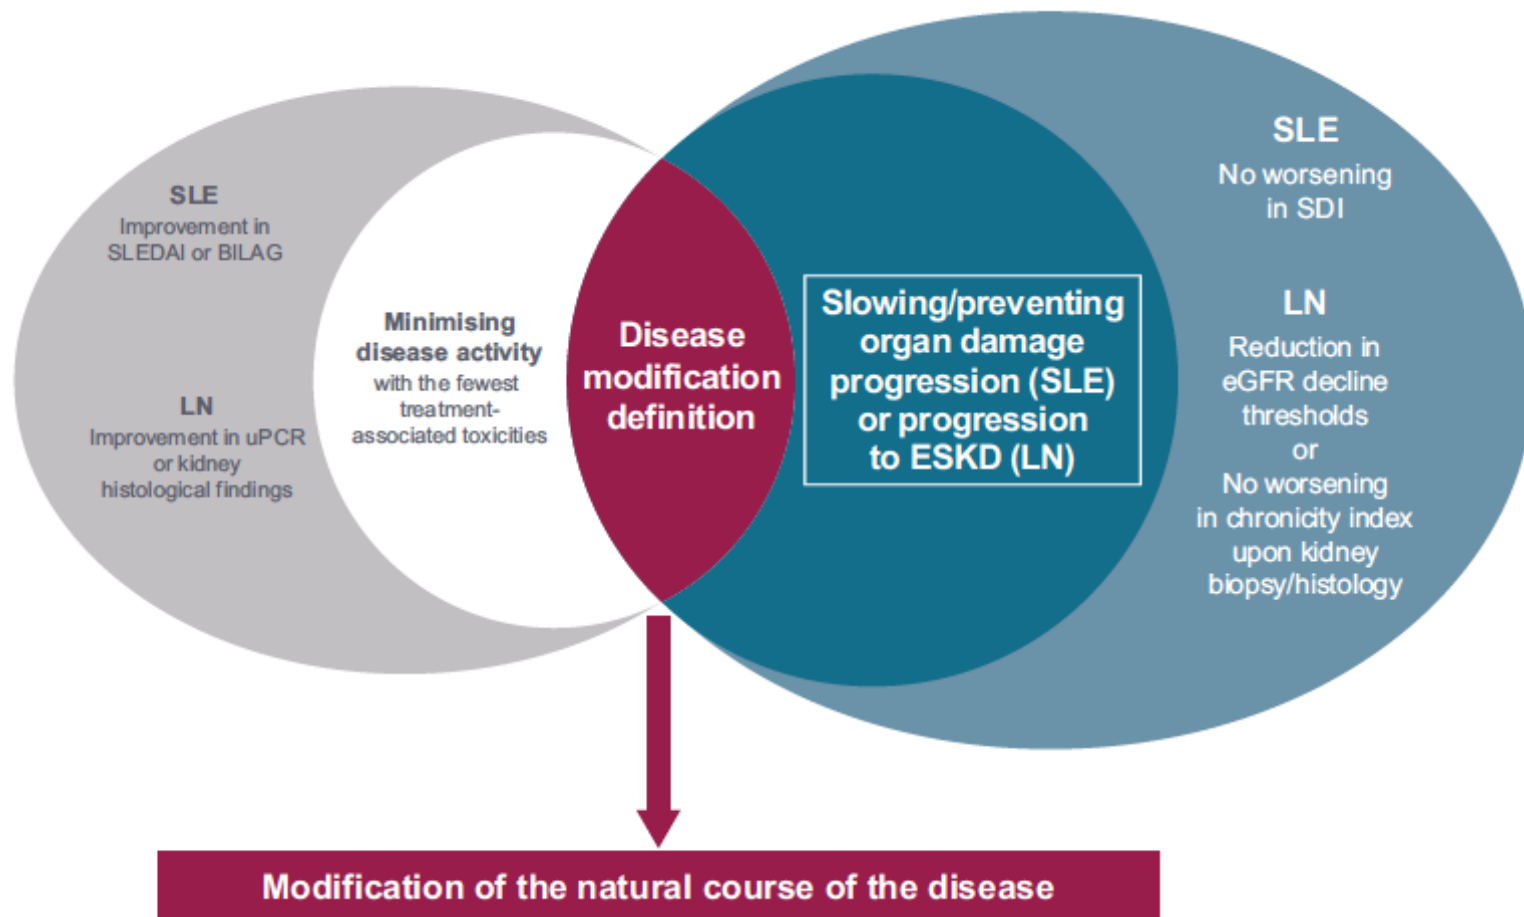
SLE
Improvement in SLEDAI or BILAG

LN
Improvement in uPCR or kidney histological findings

Minimising disease activity with the fewest treatment-associated toxicities

Disease modification definition

Slowing/preventing organ damage progression (SLE) or progression to ESKD (LN)

SLE
No worsening in SDI

LN
Reduction in eGFR decline thresholds
or
No worsening in chronicity index upon kidney biopsy/histology

Modification of the natural course of the disease